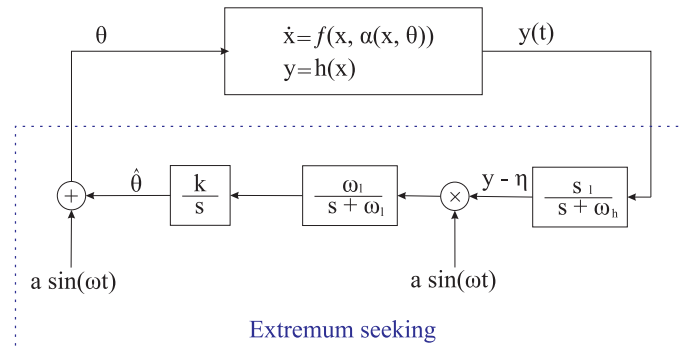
$\theta$

$\dot{x} = f(x, \alpha(x, \theta))$
$y = h(x)$

$y(t)$

$+$

$\hat{\theta}$

$\frac{k}{s}$

$\frac{\omega_l}{s + \omega_l}$

$\times$

$y - \eta$

$\frac{s_l}{s + \omega_h}$

$a \sin(\omega t)$

$a \sin(\omega t)$

Extremum seeking